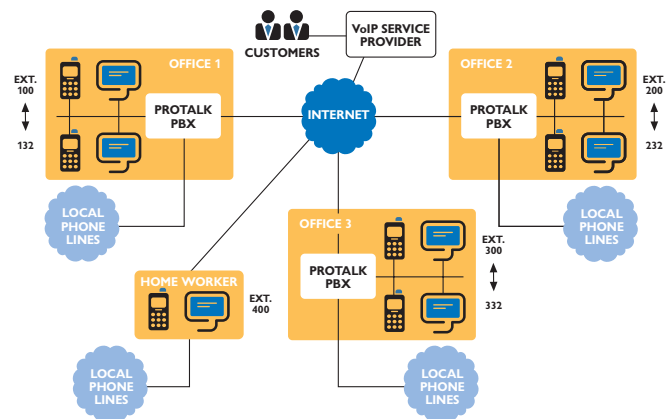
CUSTOMERS

VoIP SERVICE PROVIDER

OFFICE 1

EXT. 100

132

PROTALK PBX

INTERNET

OFFICE 2

EXT. 200

232

PROTALK PBX

LOCAL PHONE LINES

OFFICE 3

PROTALK PBX

EXT. 300

332

LOCAL PHONE LINES

HOME WORKER

EXT. 400

LOCAL PHONE LINES

LOCAL PHONE LINES